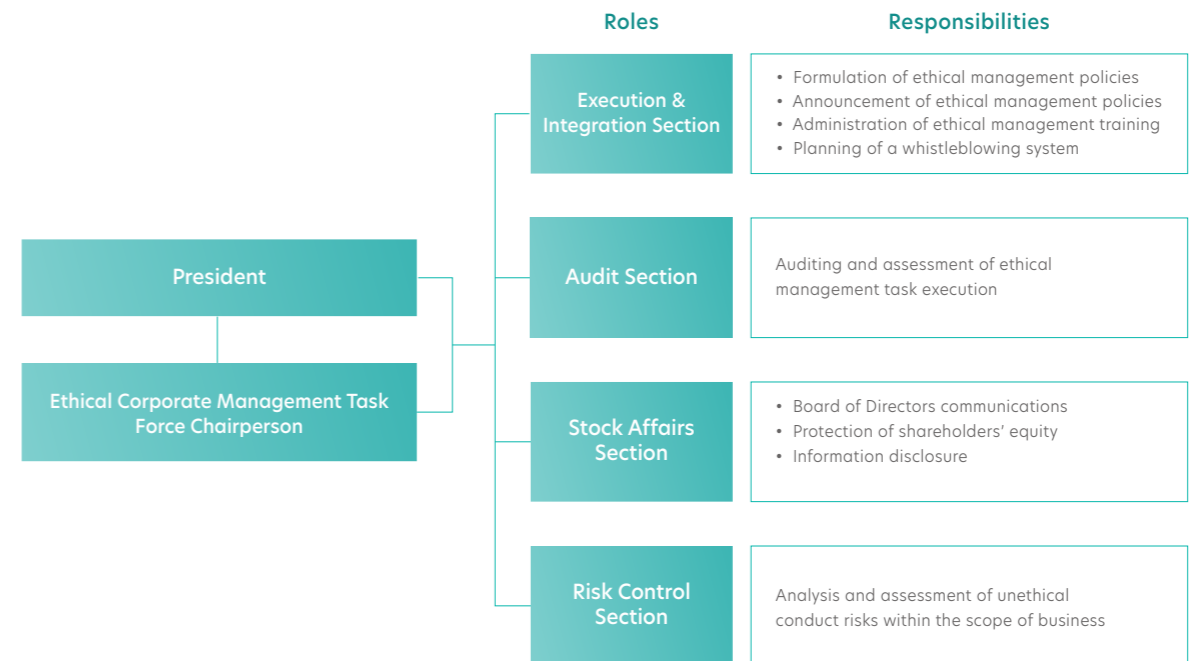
Roles

Responsibilities

President

Ethical Corporate Management Task Force Chairperson

Execution & Integration Section

• Formulation of ethical management policies
• Announcement of ethical management policies
• Administration of ethical management training
• Planning of a whistleblowing system

Audit Section

Auditing and assessment of ethical management task execution

Stock Affairs Section

• Board of Directors communications
• Protection of shareholders' equity
• Information disclosure

Risk Control Section

Analysis and assessment of unethical conduct risks within the scope of business